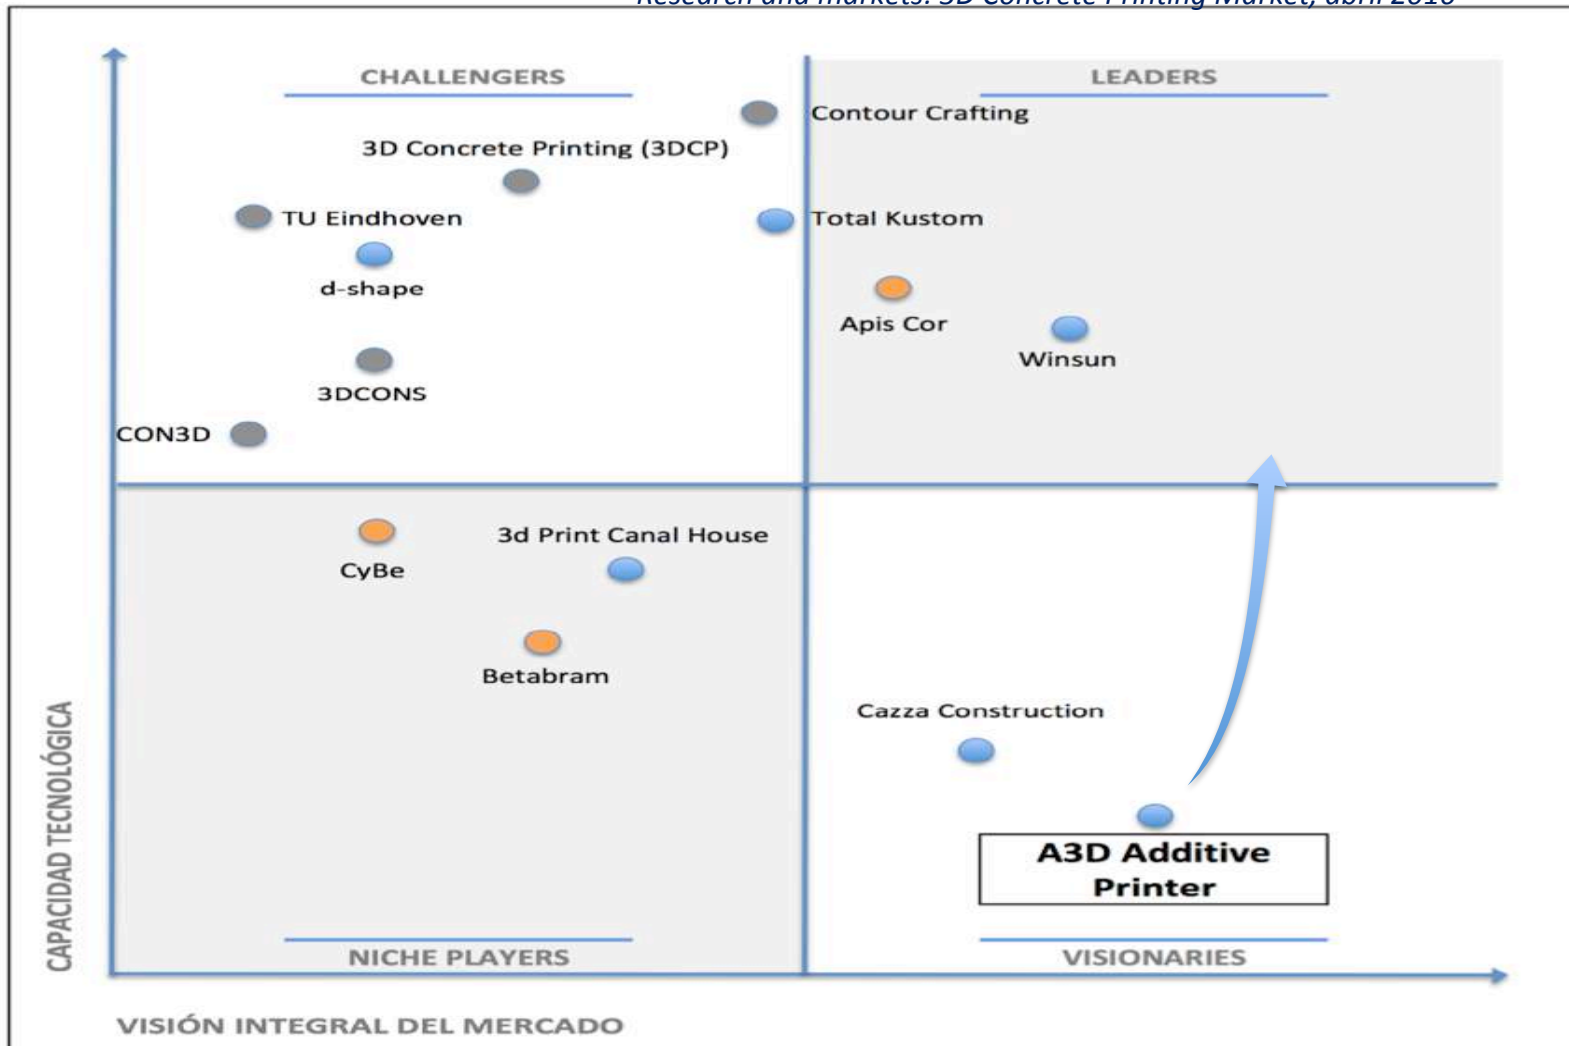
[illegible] and markets. 3D Concrete Printing Market, abril 2016

CHALLENGERS

LEADERS

Contour Crafting

3D Concrete Printing (3DCP)

TU Eindhoven

Total Kustom

d-shape

Apis Cor

Winsun

3DCONS

CON3D

CyBe

3d Print Canal House

Betabram

Cazza Construction

A3D Additive Printer

CAPACIDAD TECNOLÓGICA

NICHE PLAYERS

VISIONARIES

VISIÓN INTEGRAL DEL MERCADO